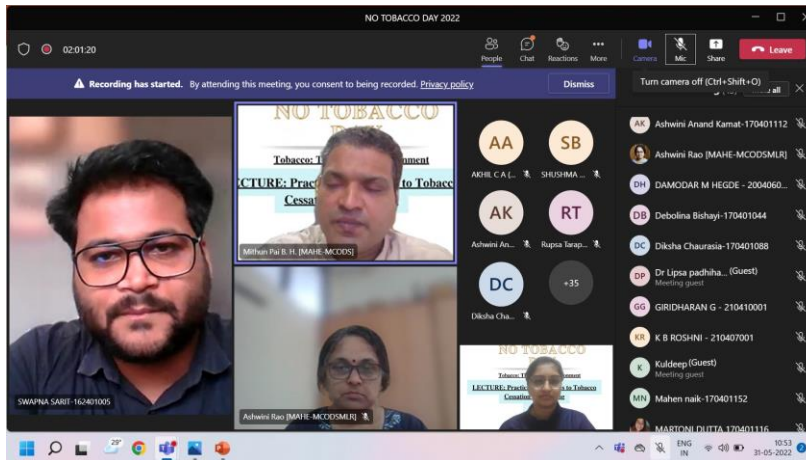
NO TOBACCO DAY 2022

02:01:20

People Chat Reactions More Camera Mic Share Leave

Recording has started. By attending this meeting, you consent to being recorded. Privacy policy

Dismiss

Turn camera off (Ctrl+Shift+O)

NO TOBACCO DAY

Tobacco: T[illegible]nment

LECTURE: Practi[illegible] to Tobacco Cessat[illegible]

Mithun Pai B. H. [MAHE-MCODS]

SWAPNA SARIT-162401005

Ashwini Rao [MAHE-MCODSMLR]

AA AKHIL C A (...

SB SHUSHMA ...

AK Ashwini An...

RT Rupsa Tarap...

DC Diksha Cha...

+35

NO TOBACCO

Tobacco: T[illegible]

LECTURE: Practi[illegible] to Tobacco Cessati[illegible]

AK Ashwini Anand Kamat-170401112

Ashwini Rao [MAHE-MCODSMLR]

DH DAMODAR M HEGDE - 2004060...

DB Debolina Bishayi-170401044

DC Diksha Chaurasia-170401088

DP Dr Lipsa padhiha... (Guest)
Meeting guest

GG GIRIDHARAN G - 210410001

KR K B ROSHNI - 210407001

K Kuldeep (Guest)
Meeting guest

MN Mahen naik-170401152

MARTONI DUTTA 170401116

29°

ENG IN

10:53
31-05-2022